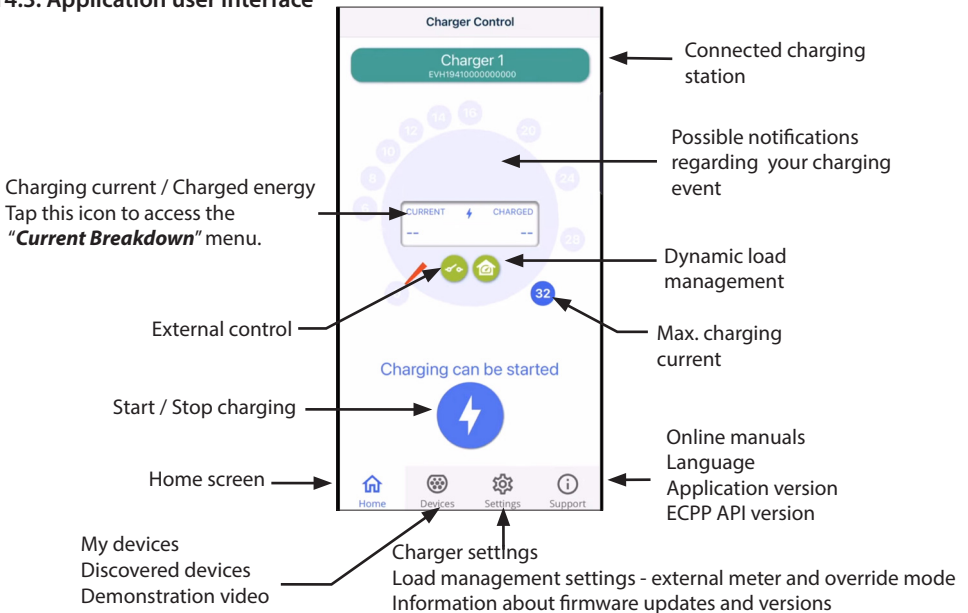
4.3. Application user interface

Charger Control

Charger 1
EVH19410000000000

12 14 16 20 10 8 24 6 26

CURRENT CHARGED
-- --

32

Charging can be started

Home Devices Settings Support

Connected charging station

Possible notifications regarding your charging event

Charging current / Charged energy
Tap this icon to access the "***Current Breakdown***" menu.

Dynamic load management

External control

Max. charging current

Start / Stop charging

Online manuals
Language
Application version
ECPP API version

Home screen

My devices
Discovered devices
Demonstration video

Charger settings
Load management settings - external meter and override mode
Information about firmware updates and versions